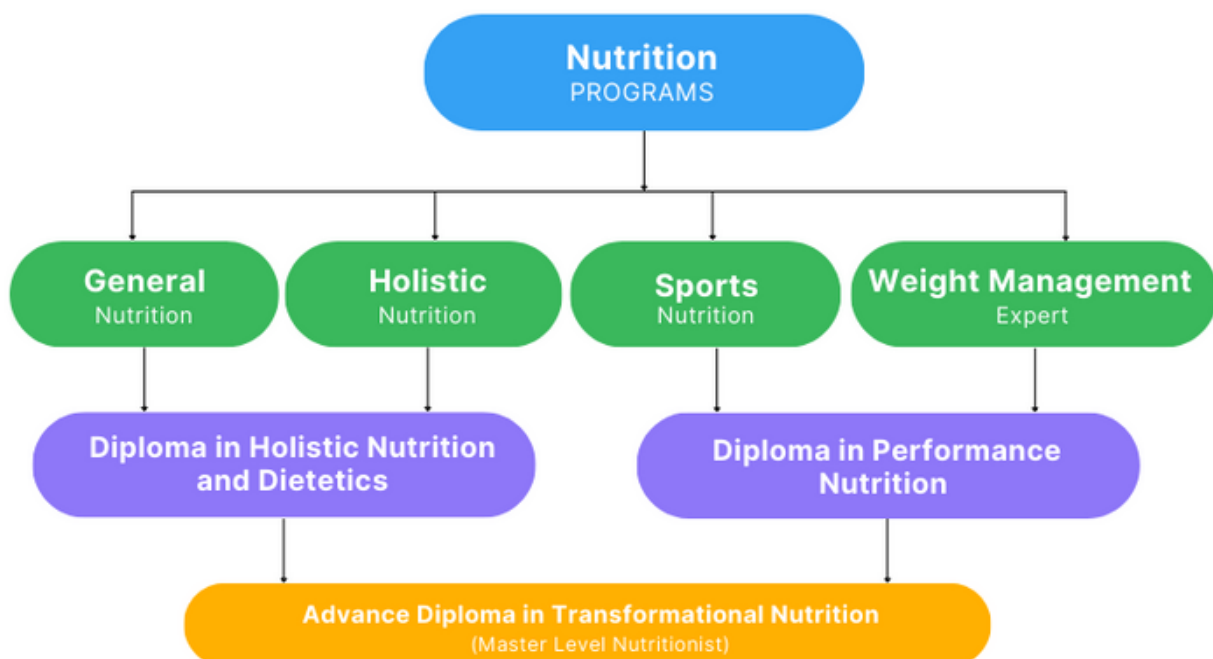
Nutrition
PROGRAMS

General
Nutrition

Holistic
Nutrition

Sports
Nutrition

Weight Management
Expert

Diploma in Holistic Nutrition and Dietetics

Diploma in Performance Nutrition

Advance Diploma in Transformational Nutrition
(Master Level Nutritionist)